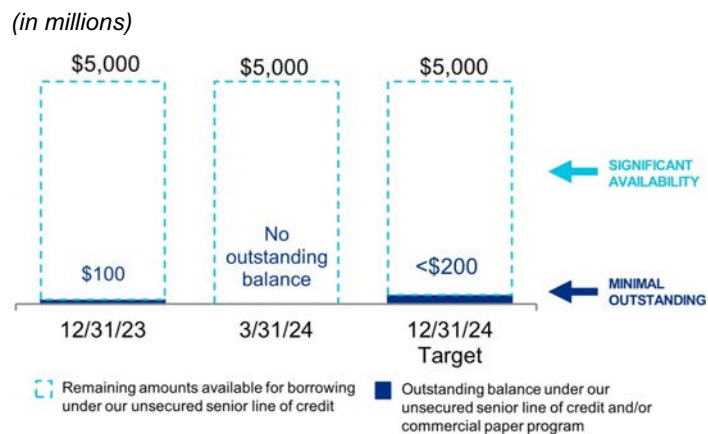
(in millions)

$5,000

$100

12/31/23

$5,000

No outstanding balance

3/31/24

$5,000

<$200

12/31/24 Target

SIGNIFICANT AVAILABILITY

MINIMAL OUTSTANDING

Remaining amounts available for borrowing under our unsecured senior line of credit

Outstanding balance under our unsecured senior line of credit and/or commercial paper program